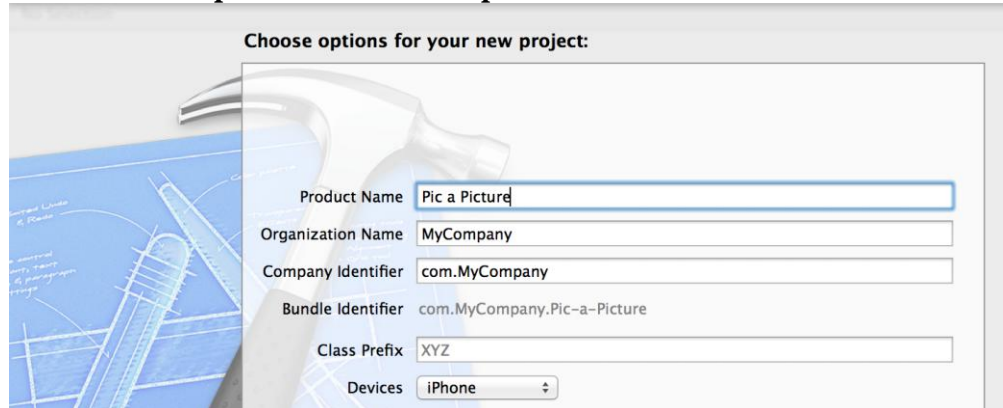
Choose options for your new project:

Product Name Pic a Picture

Organization Name MyCompany

Company Identifier com.MyCompany

Bundle Identifier com.MyCompany.Pic-a-Picture

Class Prefix XYZ

Devices iPhone